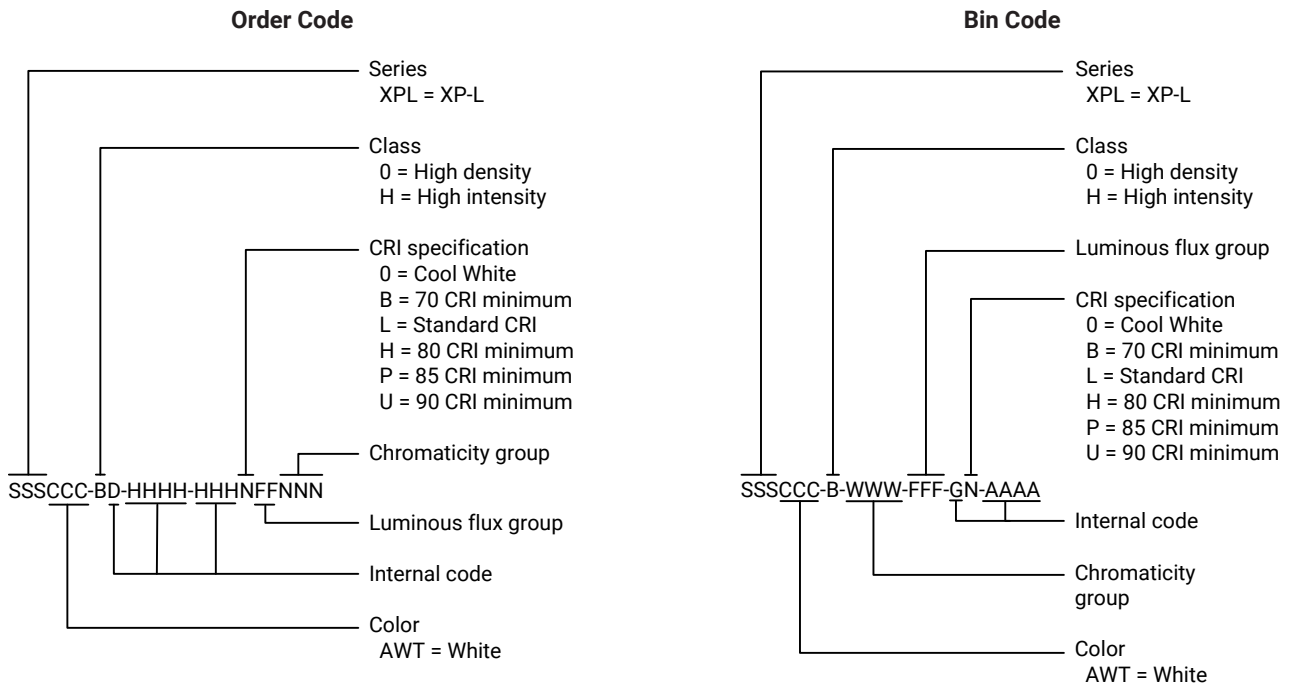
Order Code

Series
XPL = XP-L

Class
0 = High density
H = High intensity

CRI specification
0 = Cool White
B = 70 CRI minimum
L = Standard CRI
H = 80 CRI minimum
P = 85 CRI minimum
U = 90 CRI minimum

Chromaticity group

SSSCCC-BD-HHHH-HHHNFFNNN

Luminous flux group

Internal code

Color
AWT = White

Bin Code

Series
XPL = XP-L

Class
0 = High density
H = High intensity

Luminous flux group

CRI specification
0 = Cool White
B = 70 CRI minimum
L = Standard CRI
H = 80 CRI minimum
P = 85 CRI minimum
U = 90 CRI minimum

SSSCCC-B-WWW-FFF-GN-AAAA

Internal code

Chromaticity group

Color
AWT = White